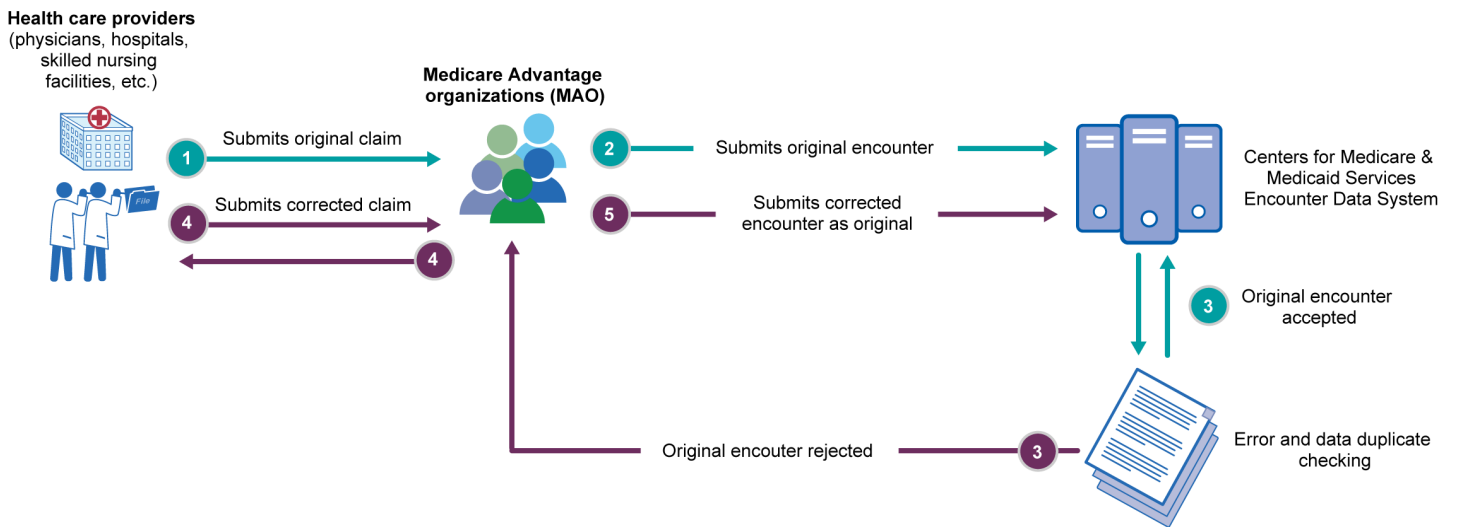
Health care providers
(physicians, hospitals, skilled nursing facilities, etc.)

File

1 Submits original claim

4 Submits corrected claim

4

Medicare Advantage organizations (MAO)

2 Submits original encounter

5 Submits corrected encounter as original

Centers for Medicare & Medicaid Services Encounter Data System

3 Original encounter accepted

Original encounter rejected 3

Error and data duplicate checking